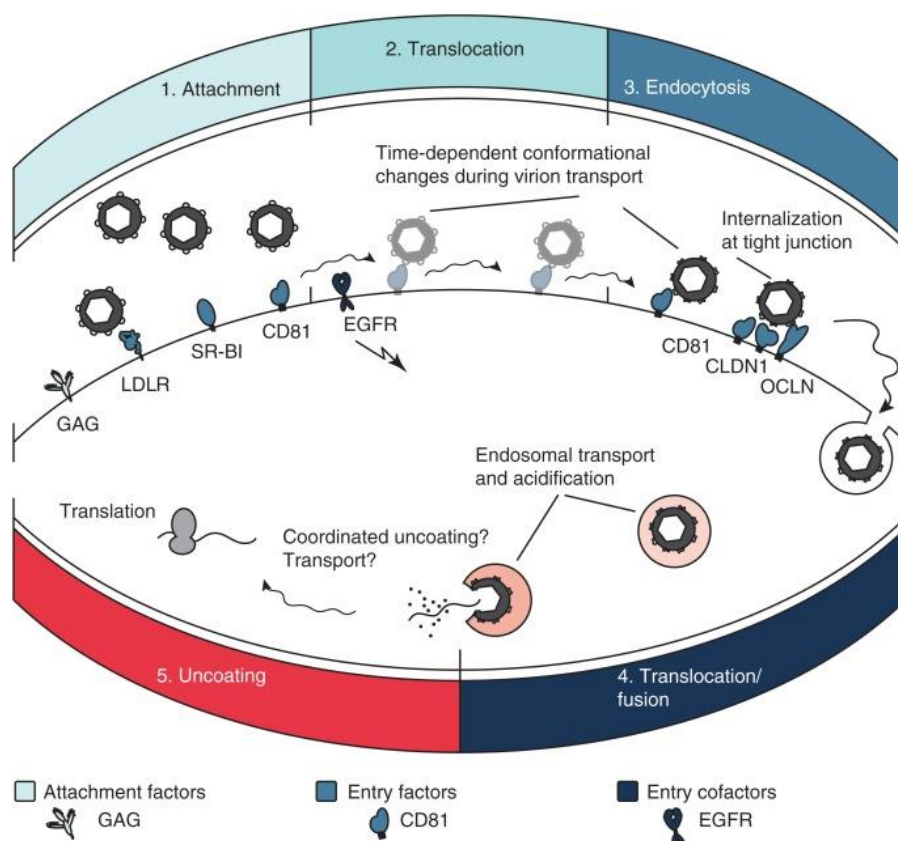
1. Attachment

2. Translocation

3. Endocytosis

Time-dependent conformational changes during virion transport

Internalization at tight junction

CD81

EGFR

SR-BI

LDLR

GAG

CD81

CLDN1

OCLN

Endosomal transport and acidification

Translation

Coordinated uncoating? Transport?

5. Uncoating

4. Translocation/ fusion

Attachment factors

GAG

Entry factors

CD81

Entry cofactors

EGFR